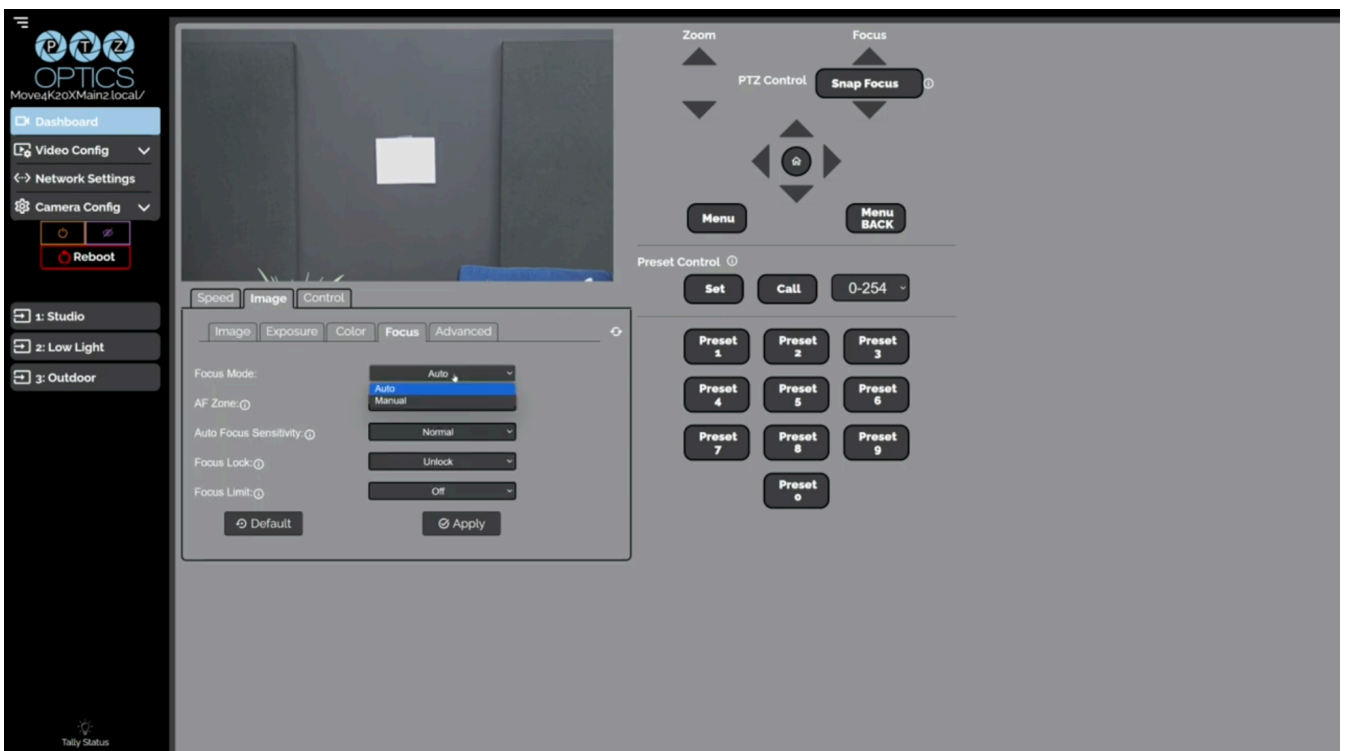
PTZ
OPTICS
Move4K20XMain2.local/

Dashboard
Video Config
Network Settings
Camera Config
Reboot

1: Studio
2: Low Light
3: Outdoor

Tally Status

Speed Image Control

Image Exposure Color Focus Advanced

Focus Mode: Auto
Auto
Manual
AF Zone:
Auto Focus Sensitivity: Normal
Focus Lock: Unlock
Focus Limit: Off

Default
Apply

Zoom
Focus
PTZ Control
Snap Focus

Menu
Menu BACK

Preset Control
Set
Call
0-254

Preset 1
Preset 2
Preset 3
Preset 4
Preset 5
Preset 6
Preset 7
Preset 8
Preset 9
Preset 0